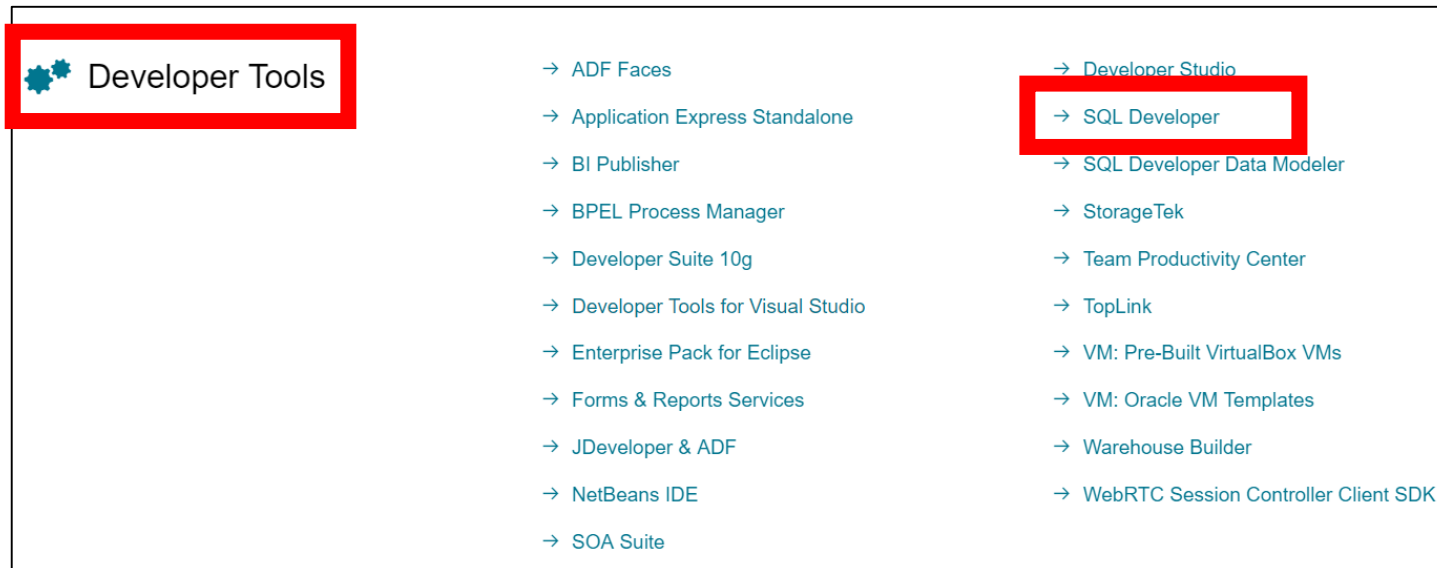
Developer Tools

→ ADF Faces
→ Application Express Standalone
→ BI Publisher
→ BPEL Process Manager
→ Developer Suite 10g
→ Developer Tools for Visual Studio
→ Enterprise Pack for Eclipse
→ Forms & Reports Services
→ JDeveloper & ADF
→ NetBeans IDE
→ SOA Suite

→ Developer Studio
→ SQL Developer
→ SQL Developer Data Modeler
→ StorageTek
→ Team Productivity Center
→ TopLink
→ VM: Pre-Built VirtualBox VMs
→ VM: Oracle VM Templates
→ Warehouse Builder
→ WebRTC Session Controller Client SDK